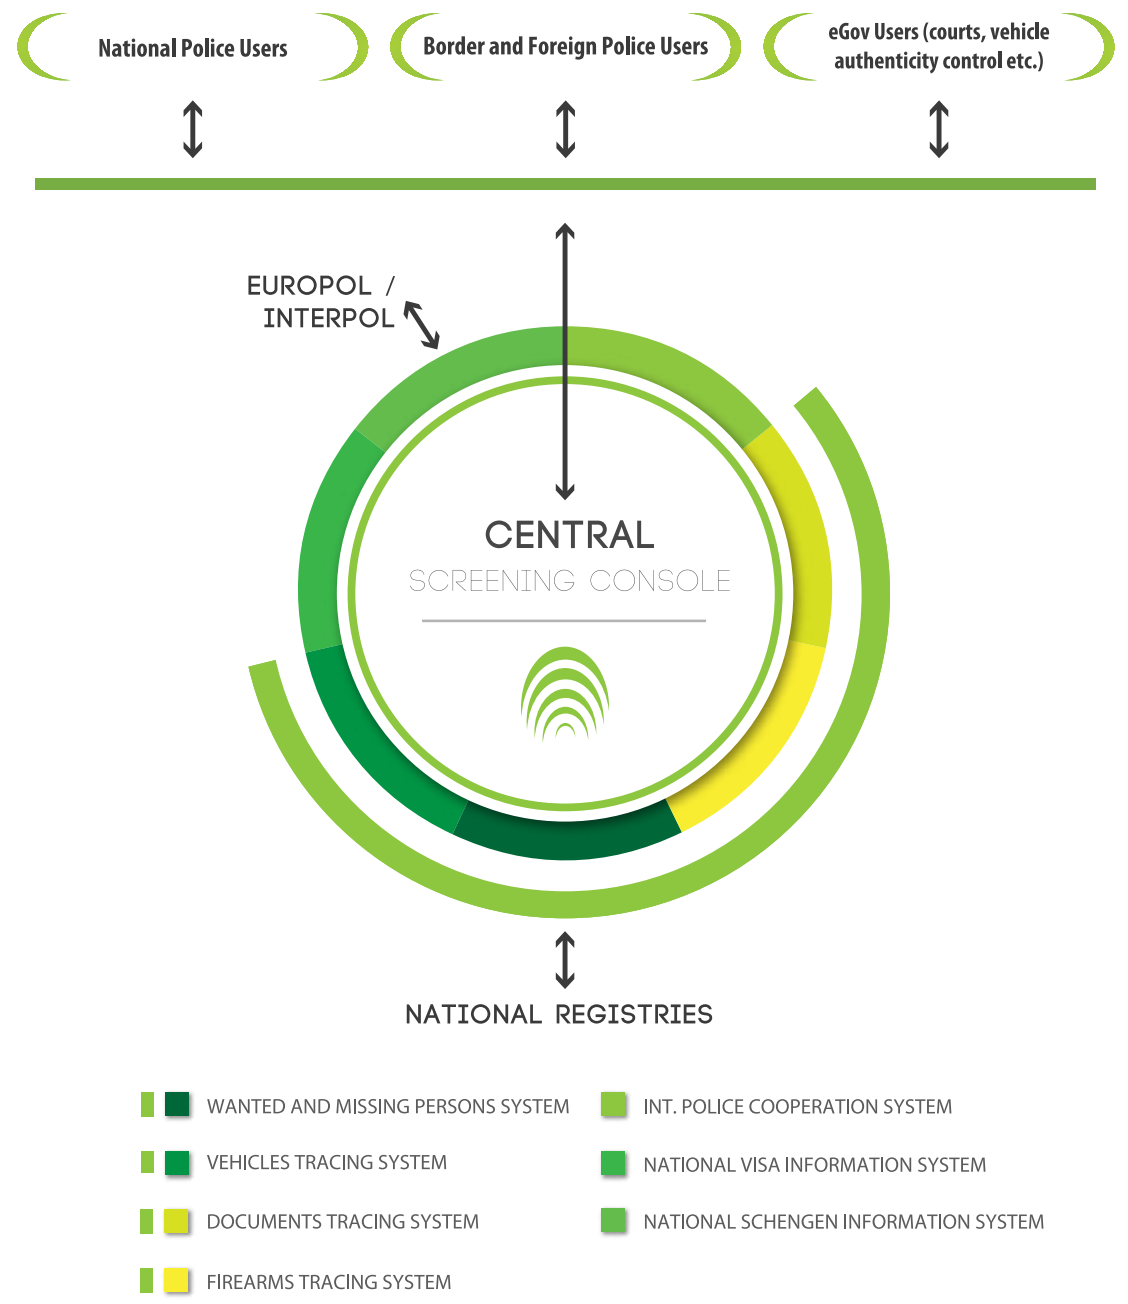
National Police Users

Border and Foreign Police Users

eGov Users (courts, vehicle authenticity control etc.)

EUROPOL / INTERPOL

CENTRAL

SCREENING CONSOLE

NATIONAL REGISTRIES

WANTED AND MISSING PERSONS SYSTEM

VEHICLES TRACING SYSTEM

DOCUMENTS TRACING SYSTEM

FIREARMS TRACING SYSTEM

INT. POLICE COOPERATION SYSTEM

NATIONAL VISA INFORMATION SYSTEM

NATIONAL SCHENGEN INFORMATION SYSTEM